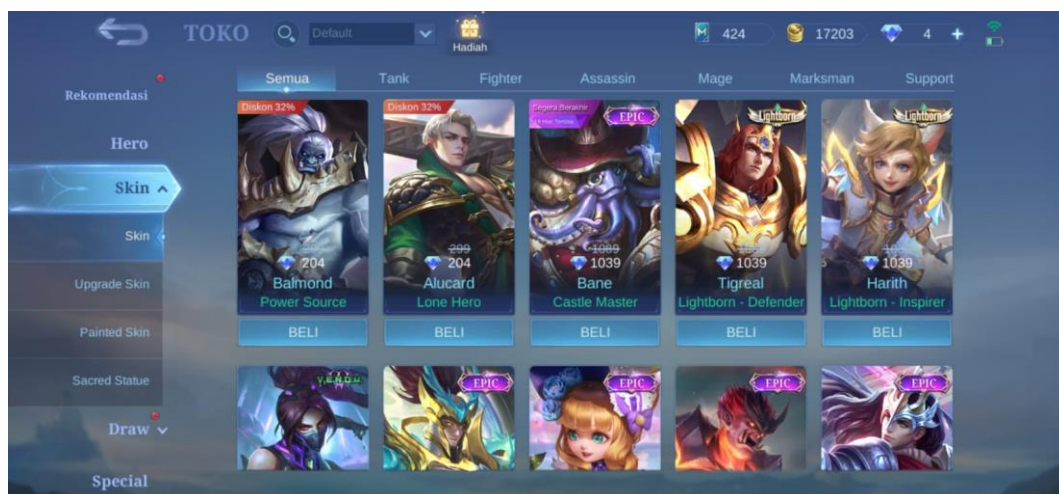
TOKO
Default
Hadiah
424
17203
4 +

Rekomendasi
Hero
Skin
Skin
Upgrade Skin
Painted Skin
Sacred Statue
Draw
Special

Semua
Tank
Fighter
Assassin
Mage
Marksman
Support

Diskon 32%
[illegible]
204
Balmond
Power Source
BELI

Diskon 32%
299
204
Alucard
Lone Hero
BELI

Segera Berakhir
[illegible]
EPIC
1089
1039
Bane
Castle Master
BELI

Lightborn
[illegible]
1039
Tigreal
Lightborn - Defender
BELI

Lightborn
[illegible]
1039
Harith
Lightborn - Inspirer
BELI

VENOM
EPIC
EPIC
EPIC
EPIC